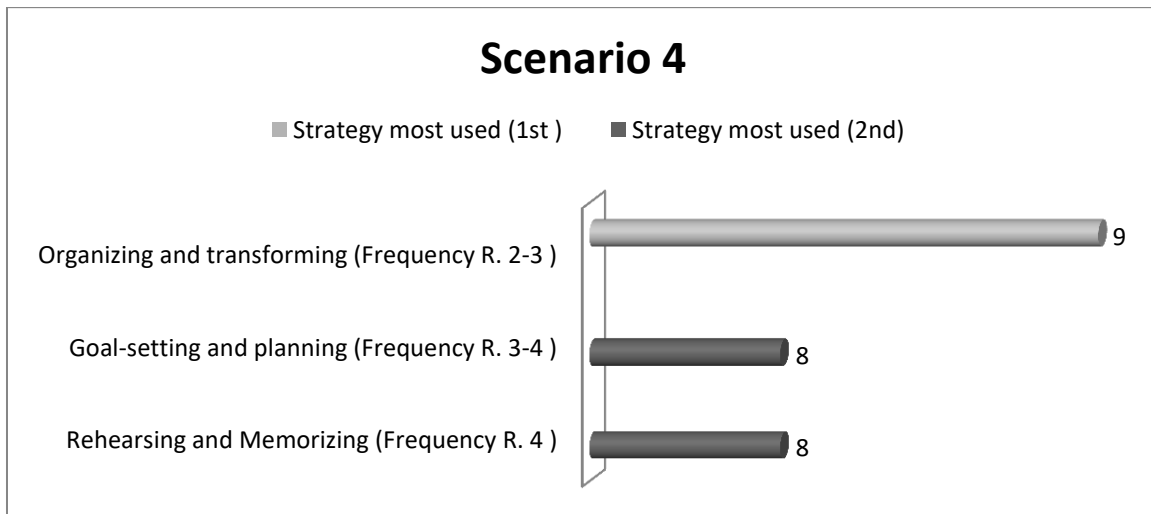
Scenario 4

Strategy most used (1st )   Strategy most used (2nd)

Organizing and transforming (Frequency R. 2-3 )   9

Goal-setting and planning (Frequency R. 3-4 )   8

Rehearsing and Memorizing (Frequency R. 4 )   8